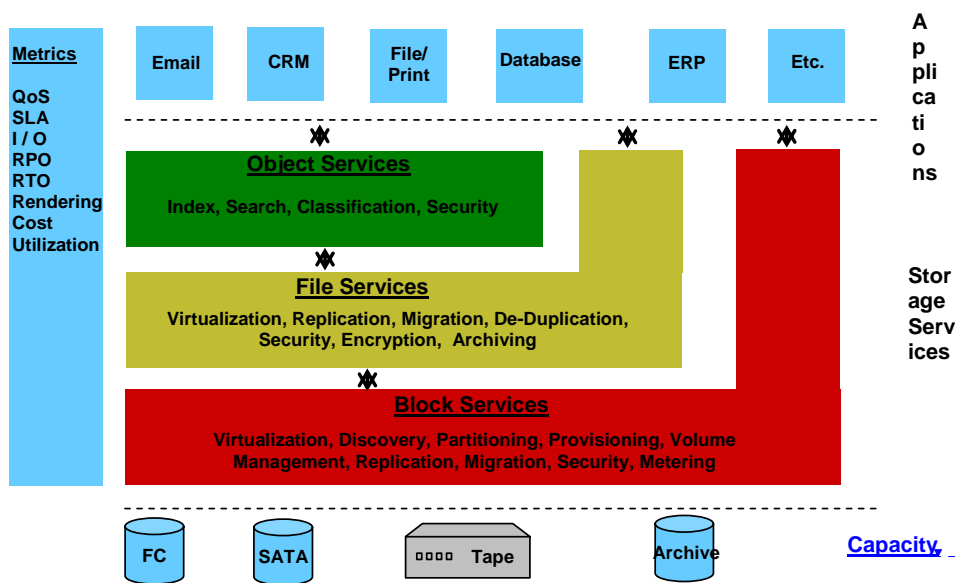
Metrics

QoS
SLA
I / O
RPO
RTO
Rendering
Cost
Utilization

Email

CRM

File/ Print

Database

ERP

Etc.

Applications

Object Services

Index, Search, Classification, Security

File Services

Virtualization, Replication, Migration, De-Duplication, Security, Encryption, Archiving

Storage Services

Block Services

Virtualization, Discovery, Partitioning, Provisioning, Volume Management, Replication, Migration, Security, Metering

FC

SATA

Tape

Archive

Capacity,